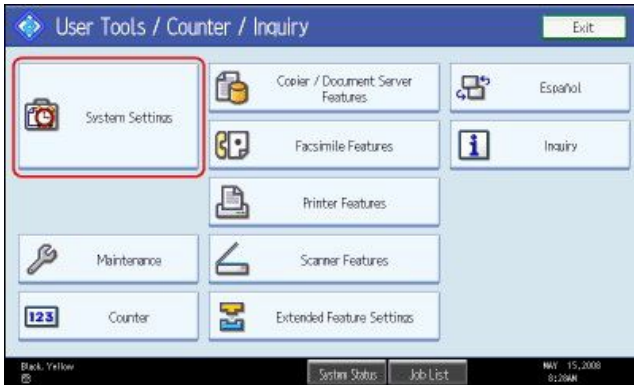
User Tools / Counter / Inquiry

Exit

System Settings

Copier / Document Server Features

Español

Facsimile Features

Inquiry

Printer Features

Maintenance

Scanner Features

123

Counter

Extended Feature Settings

Black, Yellow

System Status

Job List

MAY 15,2008
8:20AM